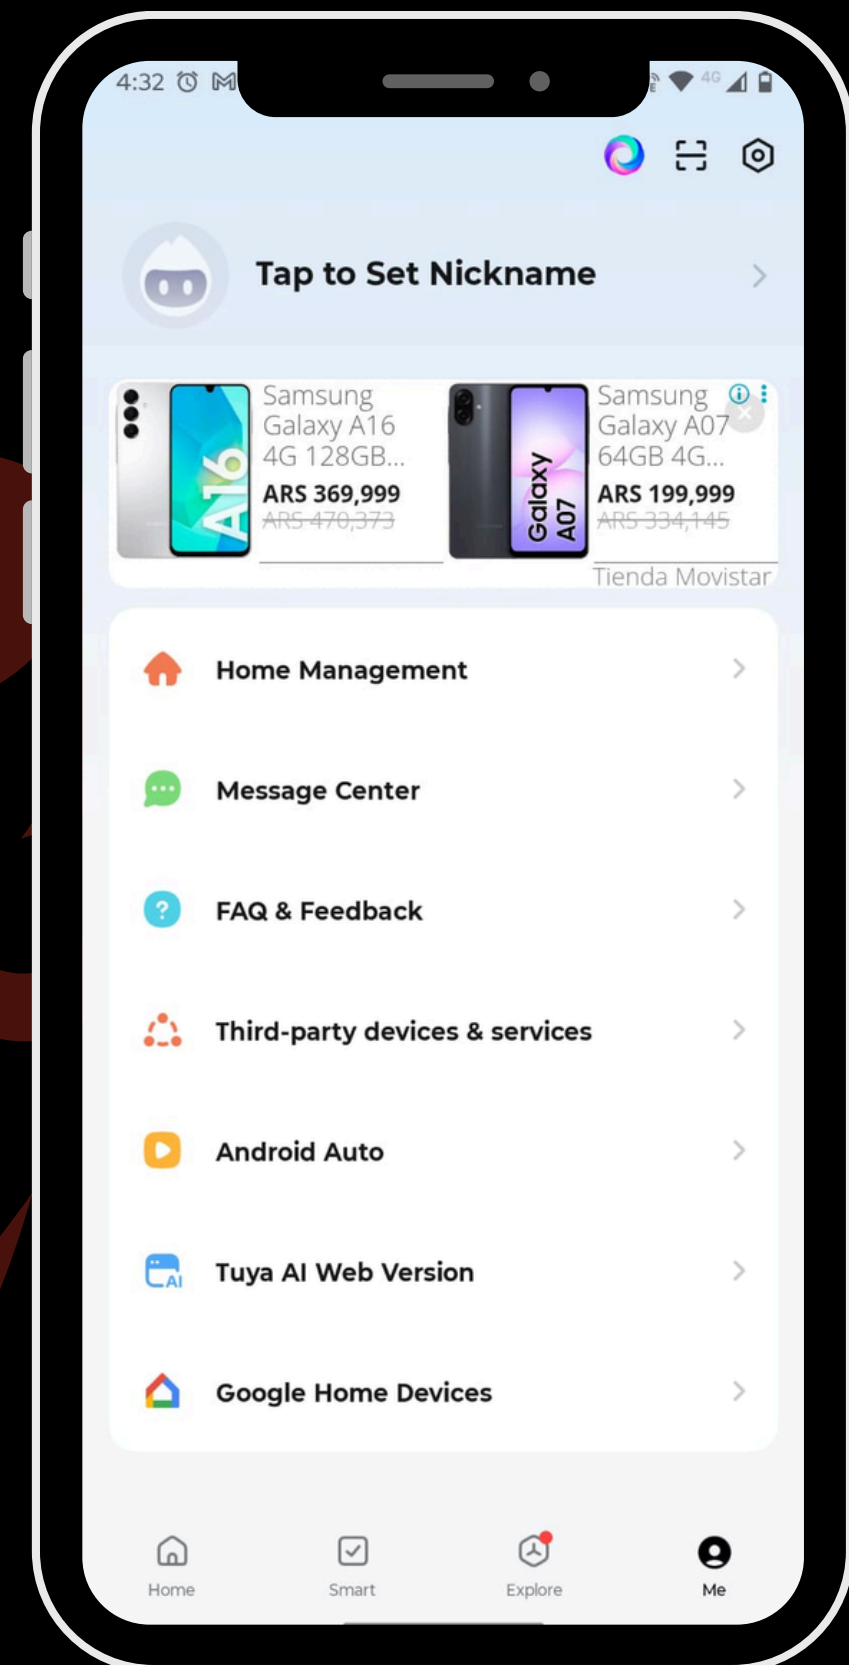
4:32

Tap to Set Nickname

A16

Samsung Galaxy A16 4G 128GB...
ARS 369,999
ARS 470,373

Galaxy A07

Samsung Galaxy A07 64GB 4G...
ARS 199,999
ARS 334,145

Tienda Movistar

Home Management

Message Center

FAQ & Feedback

Third-party devices & services

Android Auto

AI

Tuya AI Web Version

Google Home Devices

Home

Smart

Explore

Me